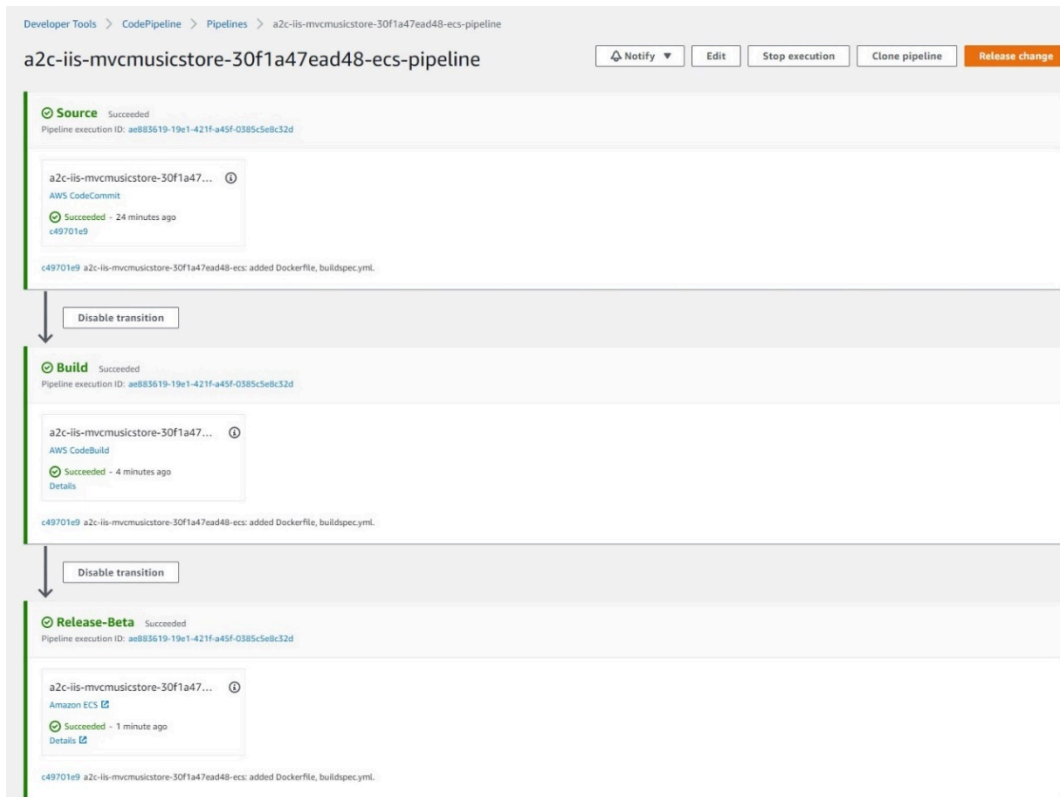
Developer Tools > CodePipeline > Pipelines > a2c-iis-mvcmusicstore-30f1a47ead48-ecs-pipeline

a2c-iis-mvcmusicstore-30f1a47ead48-ecs-pipeline

Notify ▼ Edit Stop execution Clone pipeline Release change

Source Succeeded
Pipeline execution ID: ae883619-19e1-421f-a45f-0385c5e8c32d

a2c-iis-mvcmusicstore-30f1a47...
AWS CodeCommit
Succeeded - 24 minutes ago
c49701e9

c49701e9 a2c-iis-mvcmusicstore-30f1a47ead48-ecs: added Dockerfile, buildspec.yml.

Disable transition

Build Succeeded
Pipeline execution ID: ae883619-19e1-421f-a45f-0385c5e8c32d

a2c-iis-mvcmusicstore-30f1a47...
AWS CodeBuild
Succeeded - 4 minutes ago
Details

c49701e9 a2c-iis-mvcmusicstore-30f1a47ead48-ecs: added Dockerfile, buildspec.yml.

Disable transition

Release-Beta Succeeded
Pipeline execution ID: ae883619-19e1-421f-a45f-0385c5e8c32d

a2c-iis-mvcmusicstore-30f1a47...
Amazon ECS
Succeeded - 1 minute ago
Details

c49701e9 a2c-iis-mvcmusicstore-30f1a47ead48-ecs: added Dockerfile, buildspec.yml.